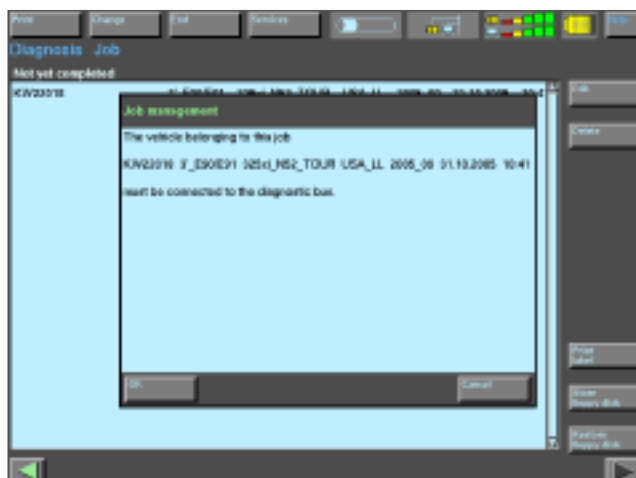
Print
Change
End
Services
Help

Diagnosis Job

Not yet completed

KW22018

Job management

The vehicle belonging to this job

KW22018 3'_E90/E91 325xi_N52_TOUR USA_LL 2005_09 01.10.2005 10:41

must be connected to the diagnostic bus.

OK

Cancel

Edit

Delete

Print label

Store floppy disk

Restore floppy disk